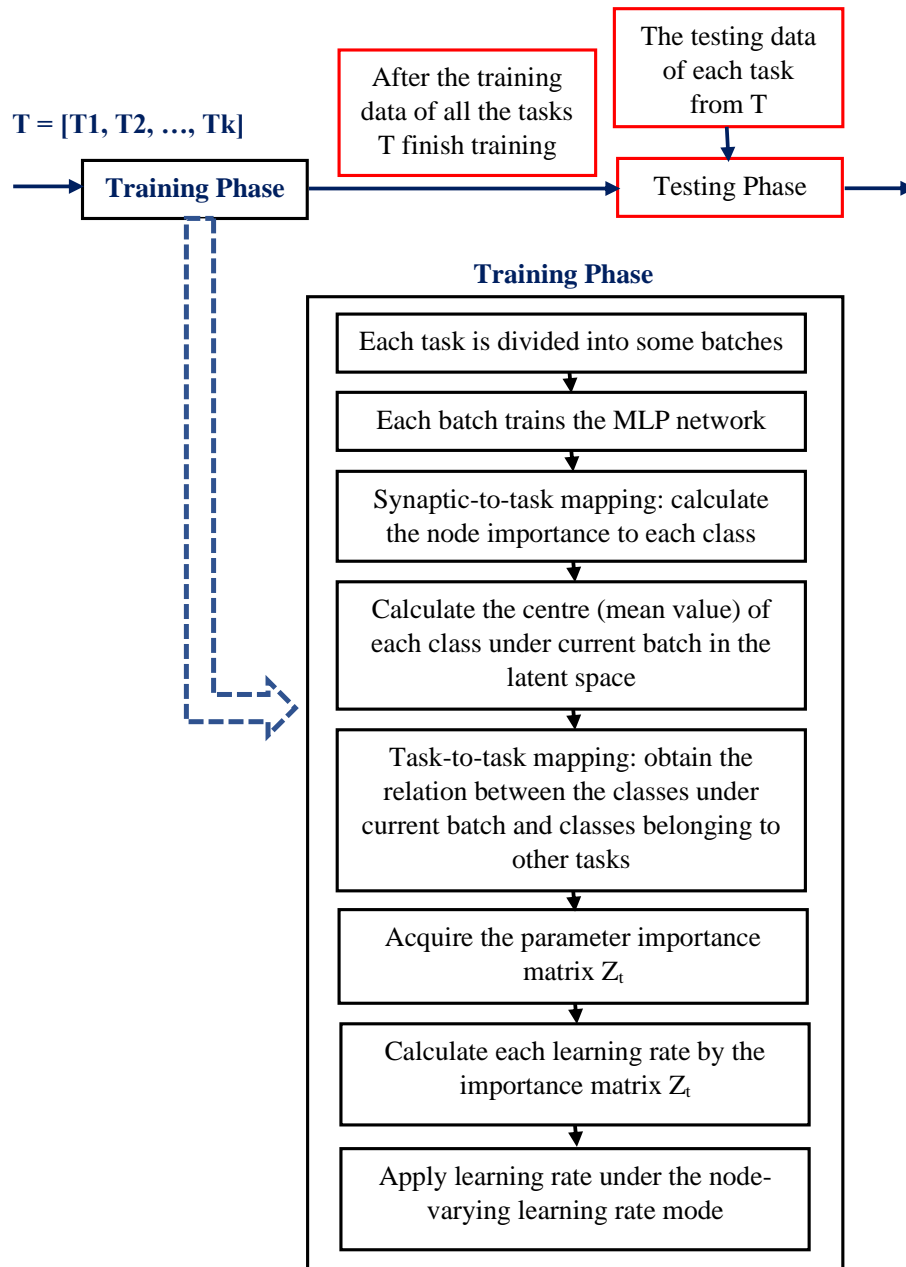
T = [T1, T2, …, Tk]

Training Phase

After the training data of all the tasks T finish training

The testing data of each task from T

Testing Phase

Training Phase

Each task is divided into some batches

Each batch trains the MLP network

Synaptic-to-task mapping: calculate the node importance to each class

Calculate the centre (mean value) of each class under current batch in the latent space

Task-to-task mapping: obtain the relation between the classes under current batch and classes belonging to other tasks

Acquire the parameter importance matrix $Z_t$

Calculate each learning rate by the importance matrix $Z_t$

Apply learning rate under the node-varying learning rate mode